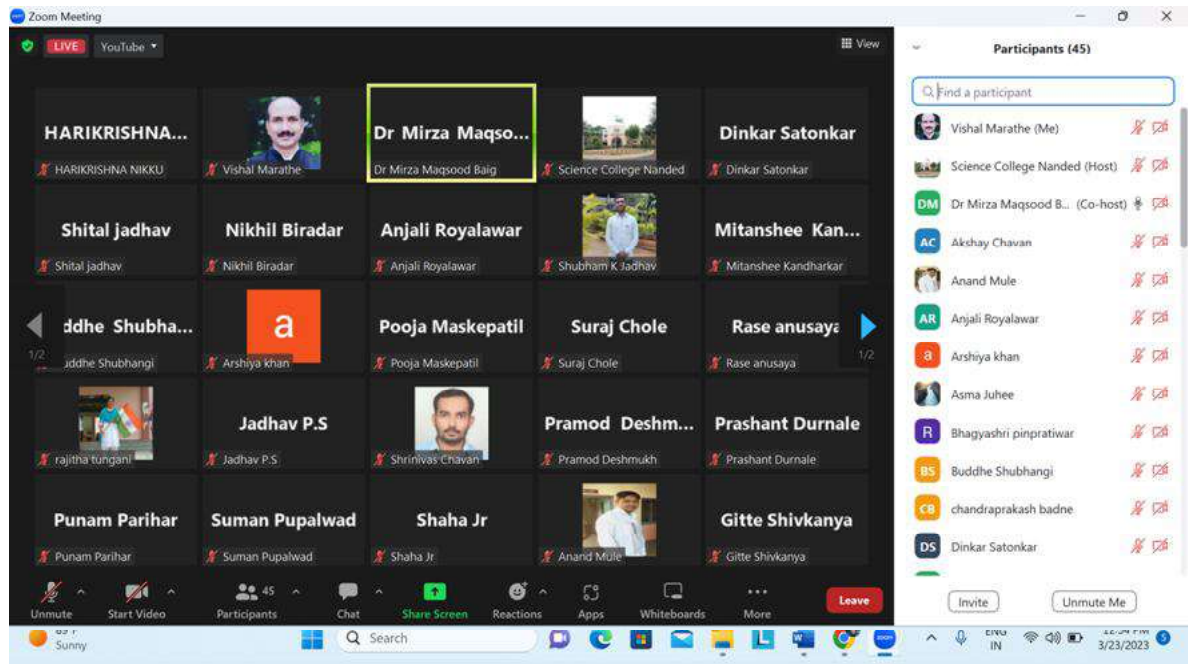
Zoom Meeting

LIVE YouTube

View

HARIKRISHNA...
HARIKRISHNA NIKKU

Vishal Marathe

Dr Mirza Maqso...
Dr Mirza Maqsood Baig

Science College Nanded

Dinkar Satonkar
Dinkar Satonkar

Shital jadhav
Shital jadhav

Nikhil Biradar
Nikhil Biradar

Anjali Royalawar
Anjali Royalawar

Shubham K Jadhav

Mitanshee Kan...
Mitanshee Kandharkar

1/2
ddhe Shubha...
ddhe Shubhangi

a
Arshiya khan

Pooja Maskepatil
Pooja Maskepatil

Suraj Chole
Suraj Chole

Rase anusaya
Rase anusaya
1/2

rajitha tungani

Jadhav P.S
Jadhav P.S

Shrinivas Chavan

Pramod Deshm...
Pramod Deshmukh

Prashant Durnale
Prashant Durnale

Punam Parihar
Punam Parihar

Suman Pupalwad
Suman Pupalwad

Shaha Jr
Shaha Jr

Anand Mule

Gitte Shivkanya
Gitte Shivkanya

Unmute Start Video 45 Participants Chat Share Screen Reactions Apps Whiteboards More Leave

Participants (45)

Find a participant

Vishal Marathe (Me)
Science College Nanded (Host)
DM Dr Mirza Maqsood B... (Co-host)
AC Akshay Chavan
Anand Mule
AR Anjali Royalawar
a Arshiya khan
Asma Juhee
R Bhagyashri pinpratiwar
BS Buddhe Shubhangi
CB chandraprakash badne
DS Dinkar Satonkar

Invite Unmute Me

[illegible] Sunny
Search
ENG IN
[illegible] 3/23/2023